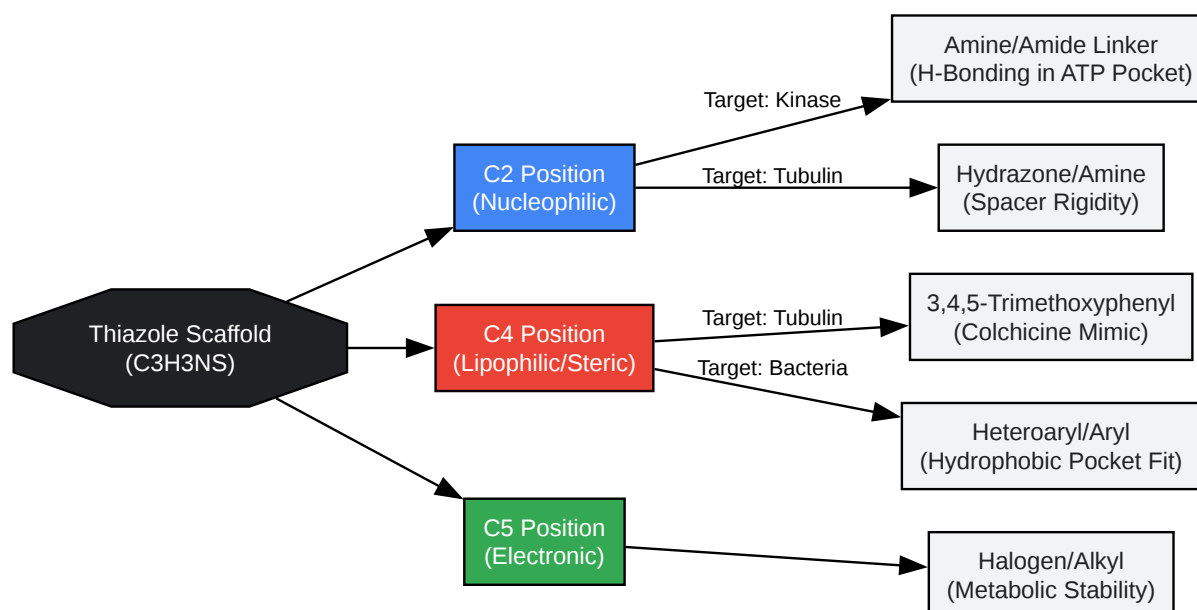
Thiazole Scaffold
(C3H3NS)

C2 Position
(Nucleophilic)

C4 Position
(Lipophilic/Steric)

C5 Position
(Electronic)

Target: Kinase

Amine/Amide Linker
(H-Bonding in ATP Pocket)

Target: Tubulin

Hydrazone/Amine
(Spacer Rigidity)

Target: Tubulin

3,4,5-Trimethoxyphenyl
(Colchicine Mimic)

Target: Bacteria

Heteroaryl/Aryl
(Hydrophobic Pocket Fit)

Halogen/Alkyl
(Metabolic Stability)